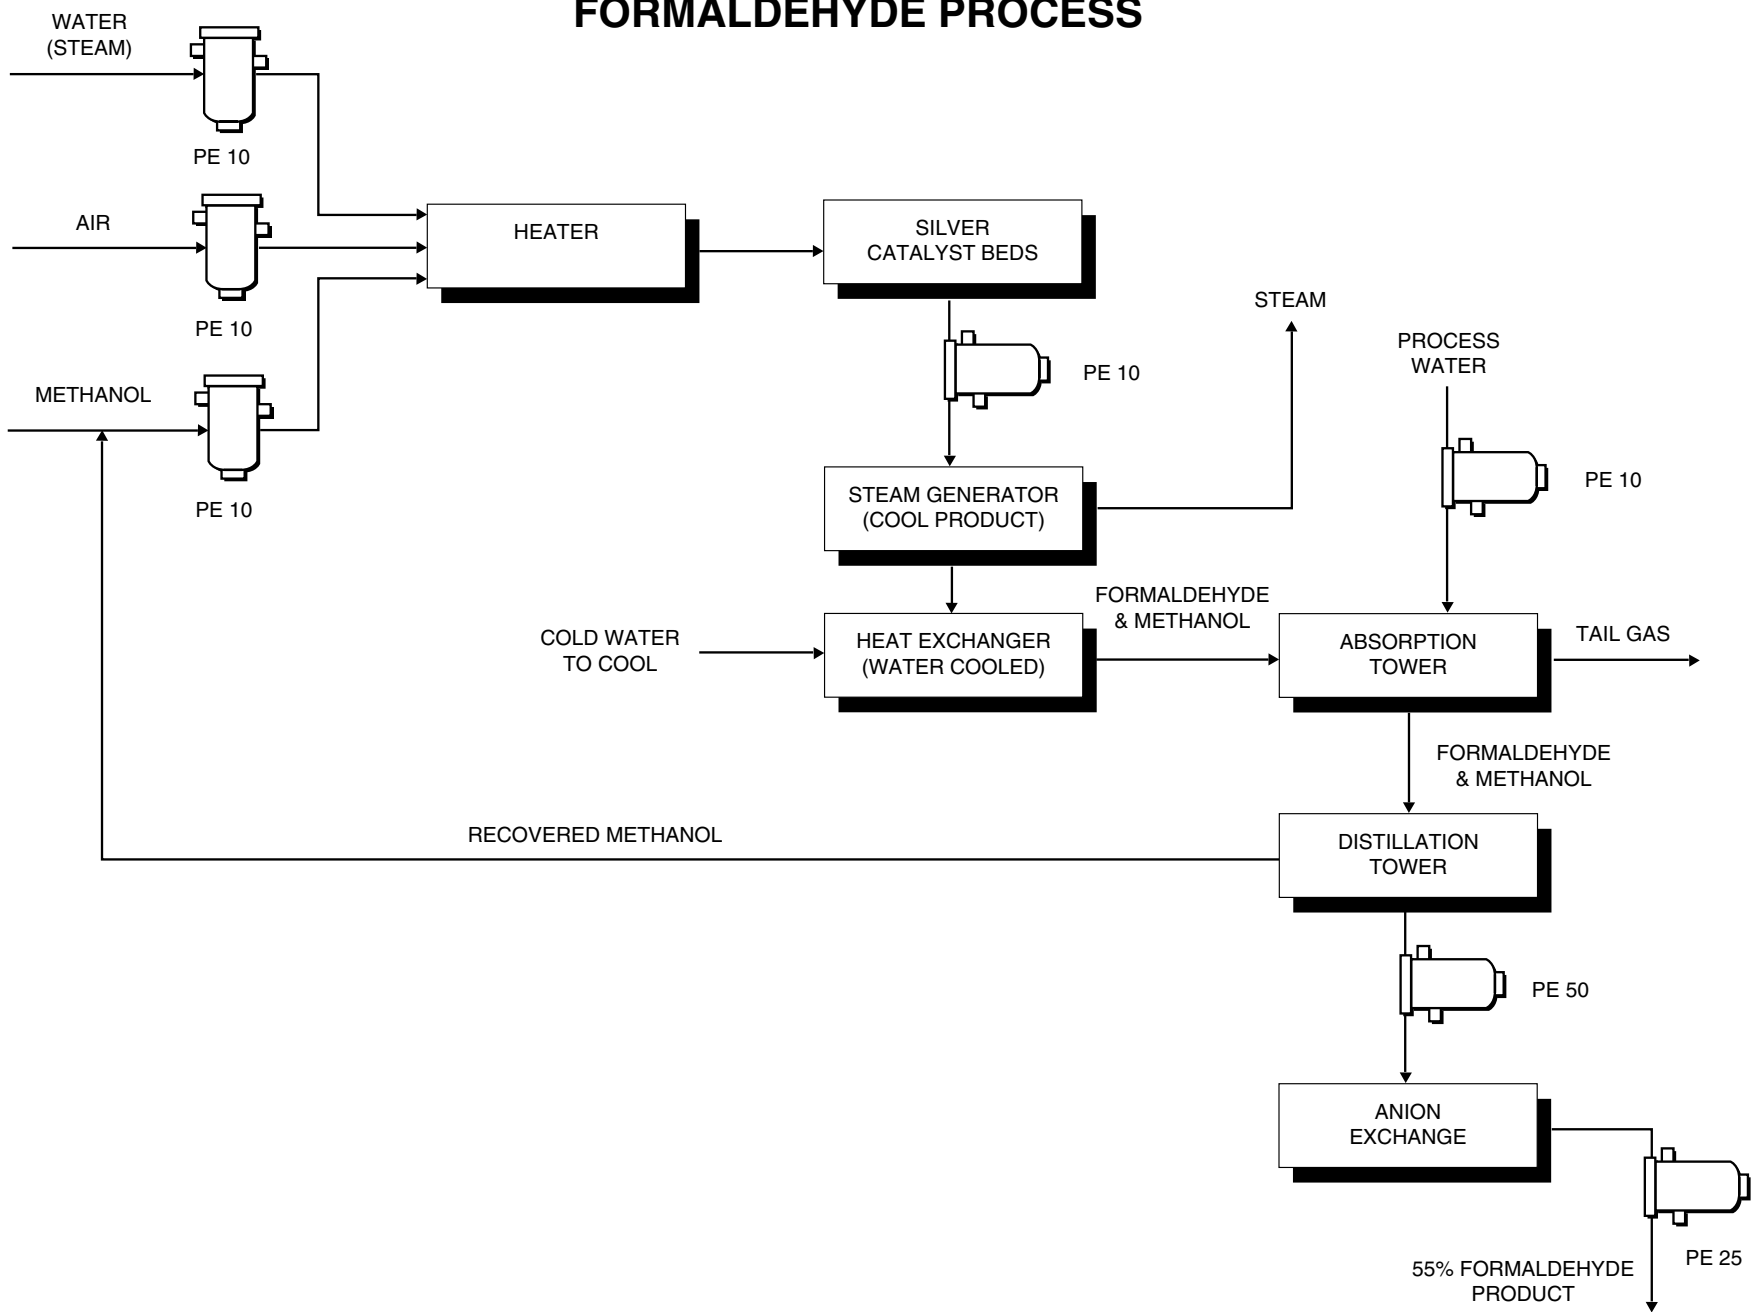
FORMALDEHYDE PROCESS

WATER (STEAM)

PE 10

AIR

PE 10

METHANOL

PE 10

HEATER

SILVER CATALYST BEDS

PE 10

STEAM

PROCESS WATER

PE 10

STEAM GENERATOR (COOL PRODUCT)

COLD WATER TO COOL

HEAT EXCHANGER (WATER COOLED)

FORMALDEHYDE & METHANOL

ABSORPTION TOWER

TAIL GAS

FORMALDEHYDE & METHANOL

RECOVERED METHANOL

DISTILLATION TOWER

PE 50

ANION EXCHANGE

PE 25

55% FORMALDEHYDE PRODUCT